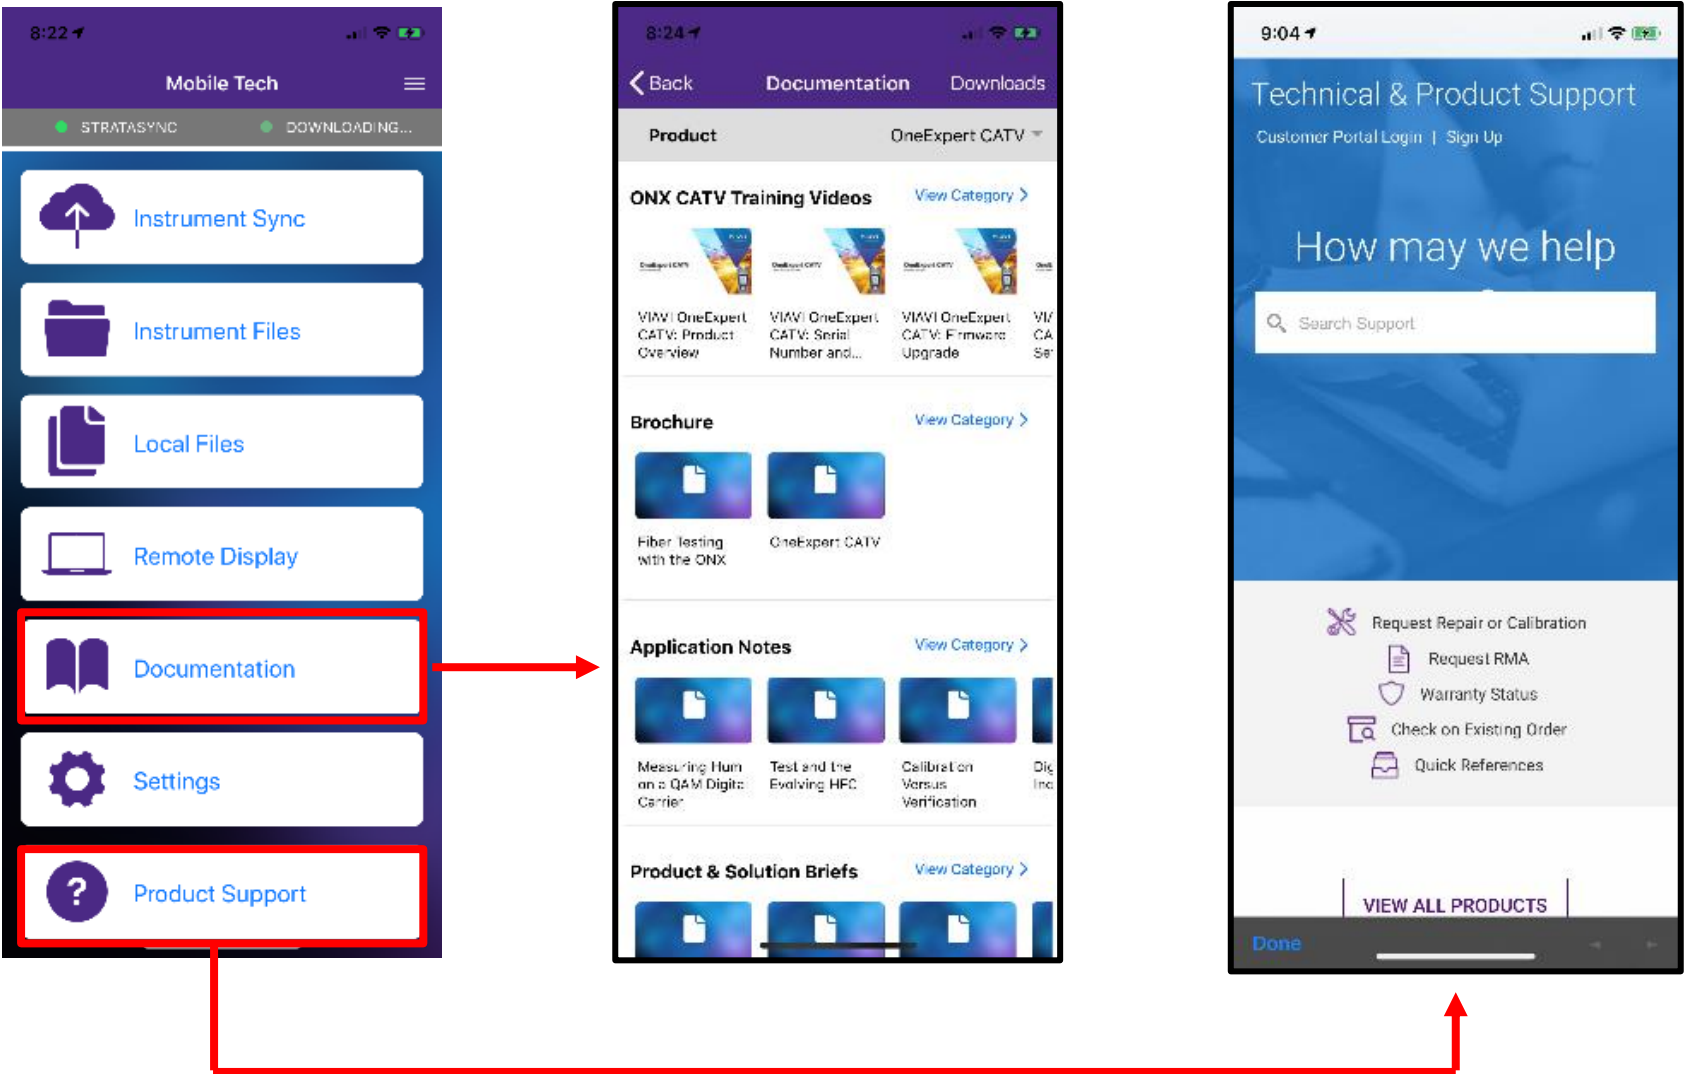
8:22

Mobile Tech

STRATASYNC DOWNLOADING...

Instrument Sync

Instrument Files

Local Files

Remote Display

Documentation

Settings

Product Support

8:24

Back Documentation Downloads

Product OneExpert CATV

ONX CATV Training Videos View Category

VIAVI OneExpert CATV: Product Overview

VIAVI OneExpert CATV: Serial Number and...

VIAVI OneExpert CATV: Firmware Upgrade

VI CA Se

Brochure View Category

Fiber Testing with the ONX

OneExpert CATV

Application Notes View Category

Measuring Hum on a QAM Digital Carrier

Test and the Evolving HFC

Calibration Versus Verification

Dig Inc

Product & Solution Briefs View Category

9:04

Technical & Product Support

Customer Portal Login | Sign Up

How may we help

Search Support

Request Repair or Calibration

Request RMA

Warranty Status

Check on Existing Order

Quick References

VIEW ALL PRODUCTS

Done